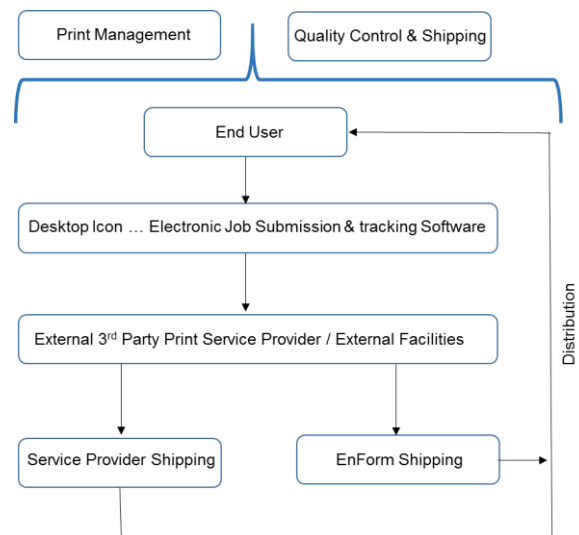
Print Management

Quality Control & Shipping

End User

Desktop Icon … Electronic Job Submission & tracking Software

External 3$^{rd}$ Party Print Service Provider / External Facilities

Service Provider Shipping

EnForm Shipping

Distribution